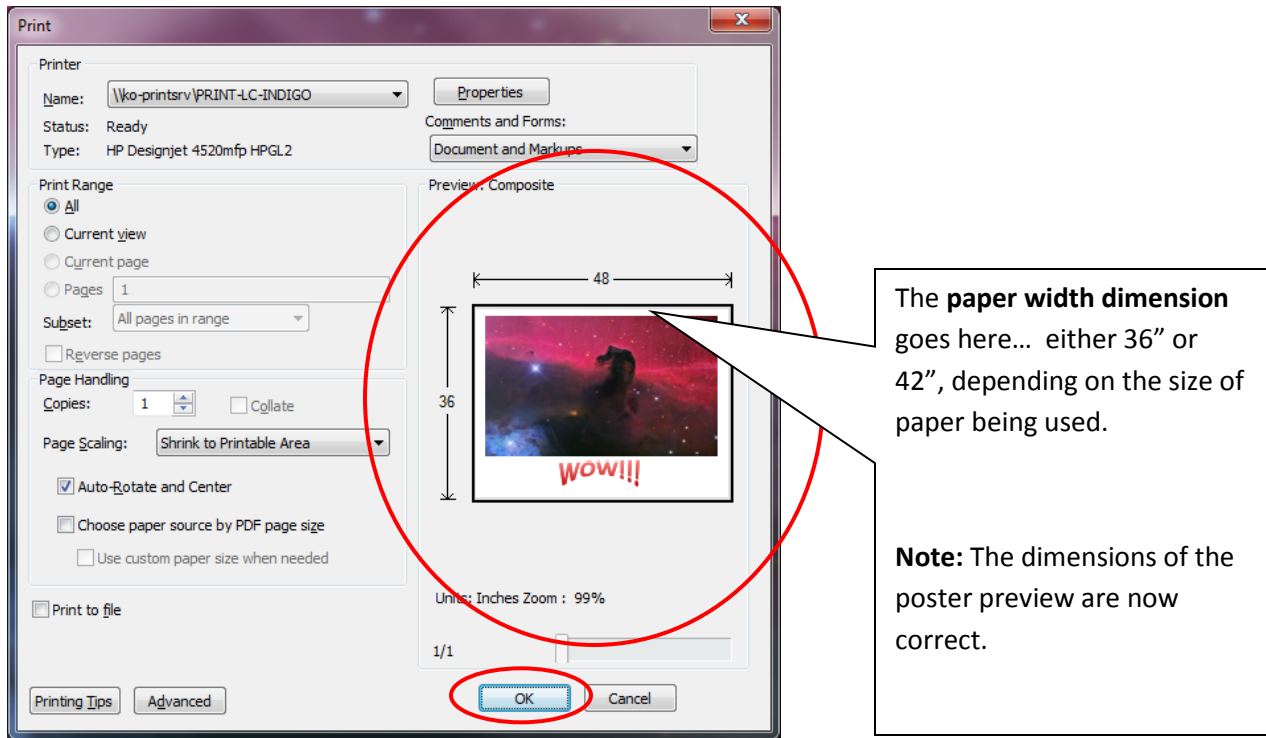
Print

Printer

Name: \\ko-printsrv\PRINT-LC-INDIGO

Properties

Status: Ready

Type: HP Designjet 4520mfp HPGL2

Comments and Forms:

Document and Markups

Print Range

All

Current view

Current page

Pages 1

Subset: All pages in range

Reverse pages

Page Handling

Copies: 1

Collate

Page Scaling: Shrink to Printable Area

Auto-Rotate and Center

Choose paper source by PDF page size

Use custom paper size when needed

Print to file

Preview: Composite

48

36

WOW!!!

Units: Inches Zoom : 99%

1/1

Printing Tips

Advanced

OK

Cancel

The **paper width dimension** goes here… either 36" or 42", depending on the size of paper being used.

**Note:** The dimensions of the poster preview are now correct.